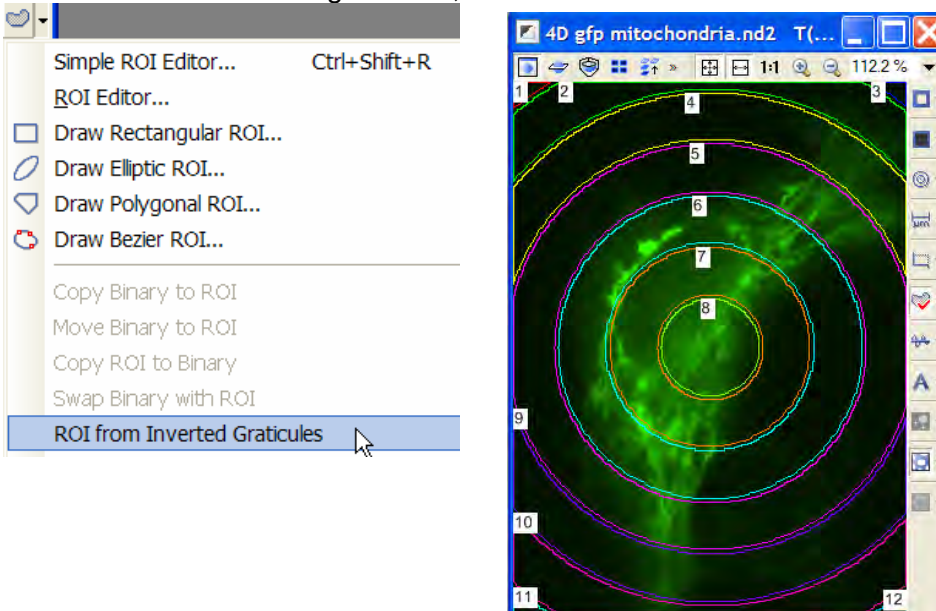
Simple ROI Editor... Ctrl+Shift+R
ROI Editor...
Draw Rectangular ROI...
Draw Elliptic ROI...
Draw Polygonal ROI...
Draw Bezier ROI...
Copy Binary to ROI
Move Binary to ROI
Copy ROI to Binary
Swap Binary with ROI
ROI from Inverted Graticules

4D gfp mitochondria.nd2 T(...
1:1 112.2 %
1
2
3
4
5
6
7
8
9
10
11
12
A